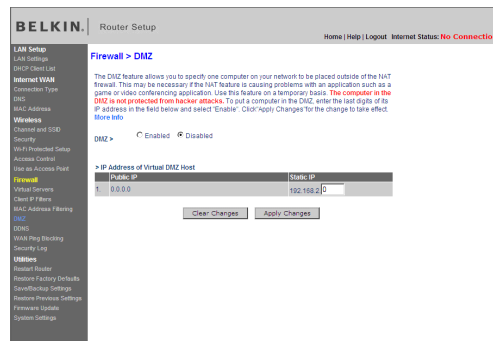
BELKIN. Router Setup

Home | Help | Logout Internet Status: No Connectio

LAN Setup
LAN Settings
DHCP Client List
Internet WAN
Connection Type
DNS
MAC Address
Wireless
Channel and SSID
Security
Wi-Fi Protected Setup
Access Control
Use as Access Point
Firewall
Virtual Servers
Client IP Filters
MAC Address Filtering
DMZ
DDNS
WAN Ping Blocking
Security Log
Utilities
Restart Router
Restore Factory Defaults
Save/Backup Settings
Restore Previous Settings
Firmware Update
System Settings

Firewall > DMZ

The DMZ feature allows you to specify one computer on your network to be placed outside of the NAT firewall. This may be necessary if the NAT feature is causing problems with an application such as a game or video conferencing application. Use this feature on a temporary basis. The computer in the DMZ is not protected from hacker attacks. To put a computer in the DMZ, enter the last digits of its IP address in the field below and select "Enable". Click"Apply Changes" for the change to take effect. More Info

DMZ > Enabled Disabled

> IP Address of Virtual DMZ Host

| | Public IP | Static IP |
|---|---|---|
| 1. | 0.0.0.0 | 192.168.2. 0 |

Clear Changes Apply Changes